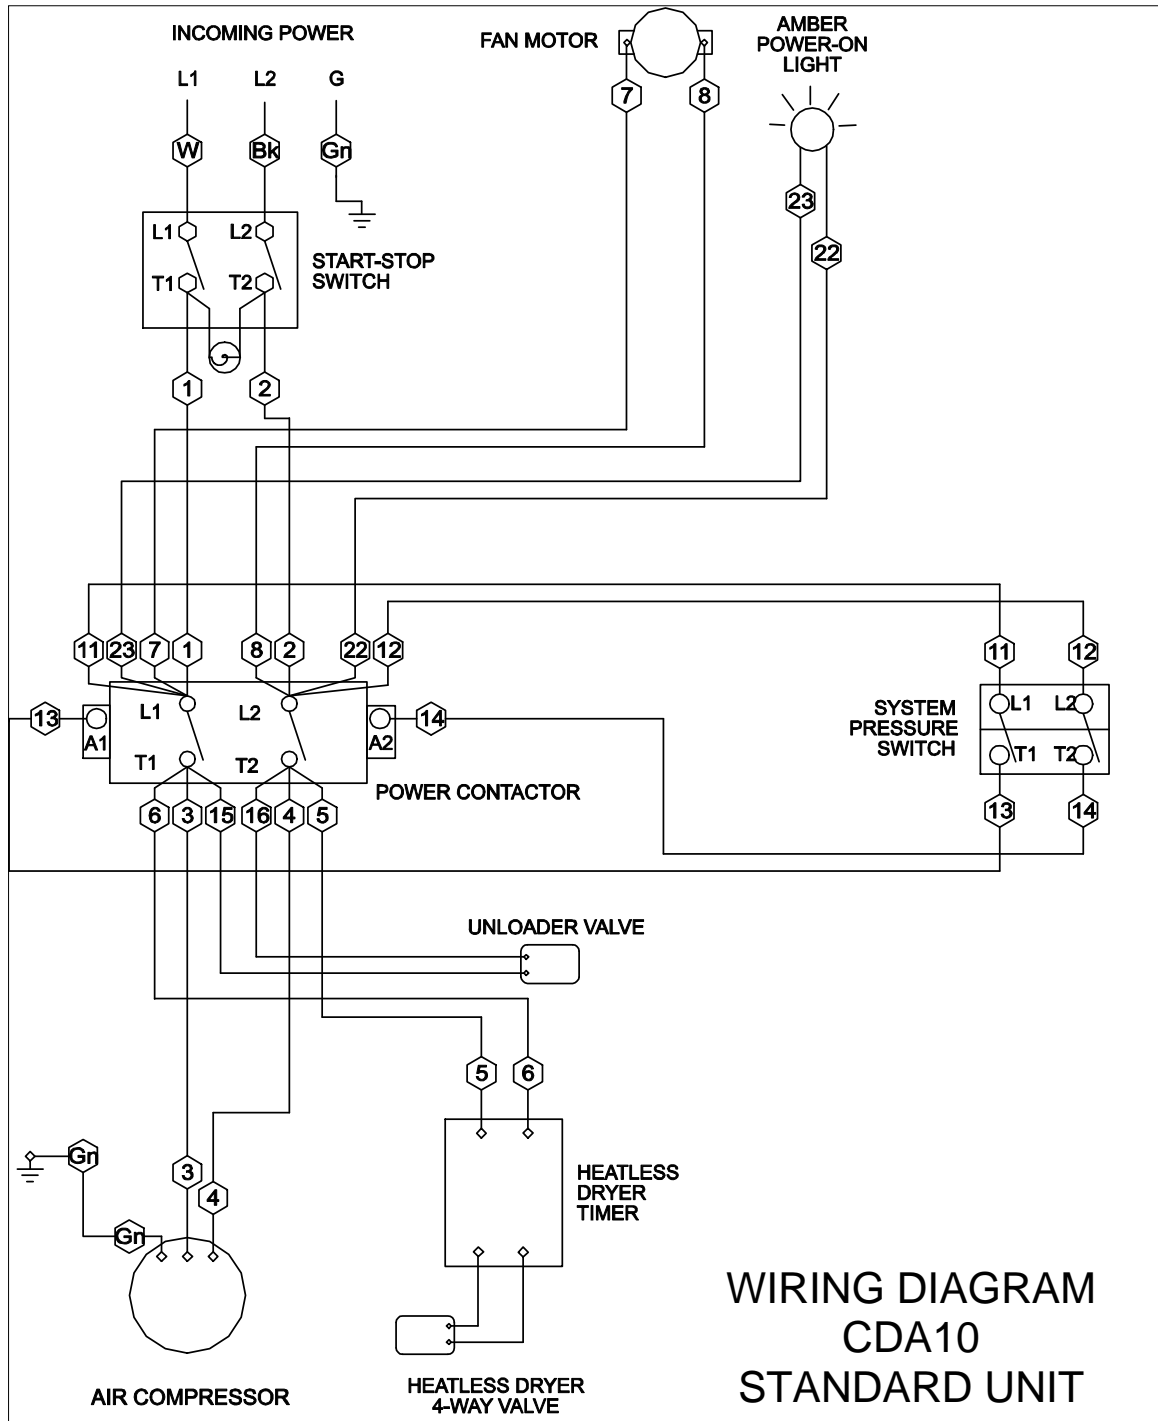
INCOMING POWER

L1 L2 G

W Bk Gn

FAN MOTOR

7 8

AMBER POWER-ON LIGHT

23 22

L1 L2

T1 T2

START-STOP SWITCH

1 2

11 23 7 1 8 2 22 12

13 A1 L1 L2 A2 14

T1 T2

POWER CONTACTOR

6 3 15 16 4 5

11 12

SYSTEM PRESSURE SWITCH

L1 L2

T1 T2

13 14

UNLOADER VALVE

5 6

HEATLESS DRYER TIMER

Gn

Gn

3

4

AIR COMPRESSOR

HEATLESS DRYER 4-WAY VALVE

WIRING DIAGRAM
CDA10
STANDARD UNIT